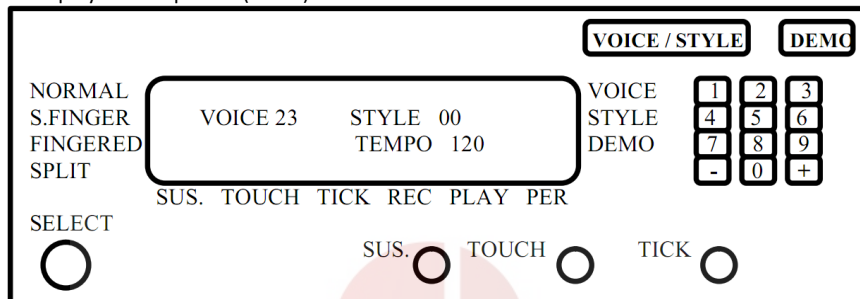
VOICE / STYLE

DEMO

NORMAL
S.FINGER
FINGERED
SPLIT

VOICE 23 STYLE 00
TEMPO 120

VOICE
STYLE
DEMO

| 1 | 2 | 3 |
|---|---|---|
| 4 | 5 | 6 |
| 7 | 8 | 9 |
| - | 0 | + |

SUS. TOUCH TICK REC PLAY PER

SELECT

SUS. TOUCH TICK